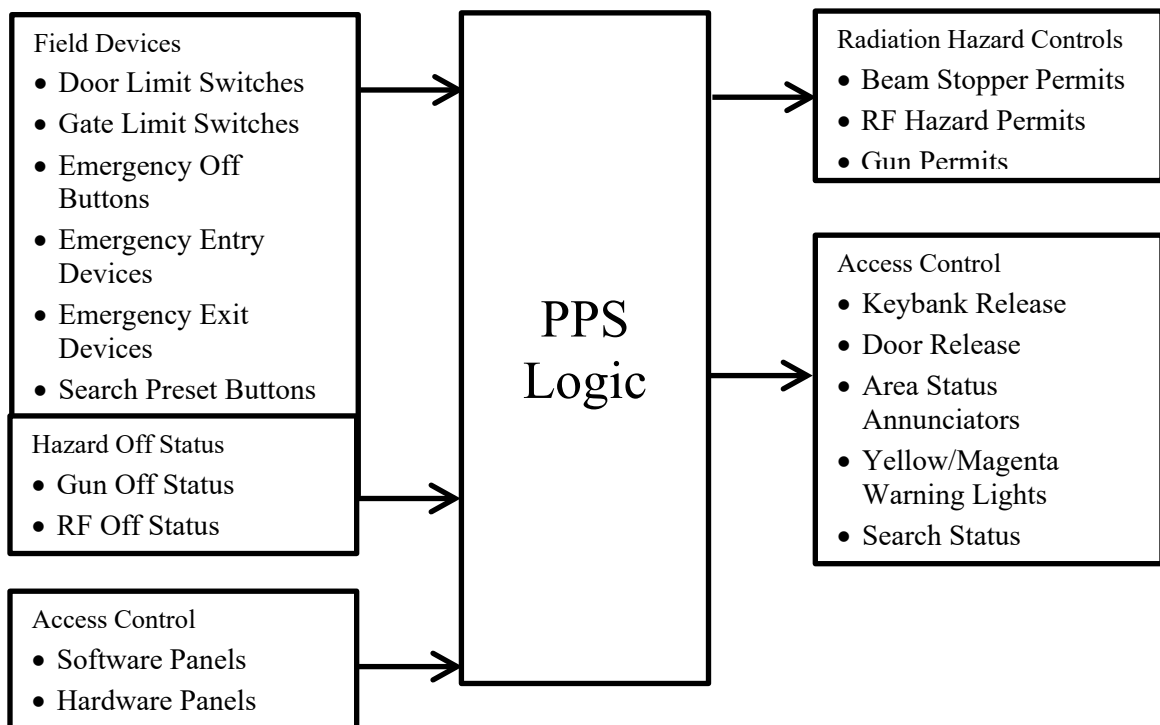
Field Devices
- Door Limit Switches
- Gate Limit Switches
- Emergency Off Buttons
- Emergency Entry Devices
- Emergency Exit Devices
- Search Preset Buttons

Hazard Off Status
- Gun Off Status
- RF Off Status

Access Control
- Software Panels
- Hardware Panels

PPS Logic

Radiation Hazard Controls
- Beam Stopper Permits
- RF Hazard Permits
- Gun Permits

Access Control
- Keybank Release
- Door Release
- Area Status Annunciators
- Yellow/Magenta Warning Lights
- Search Status